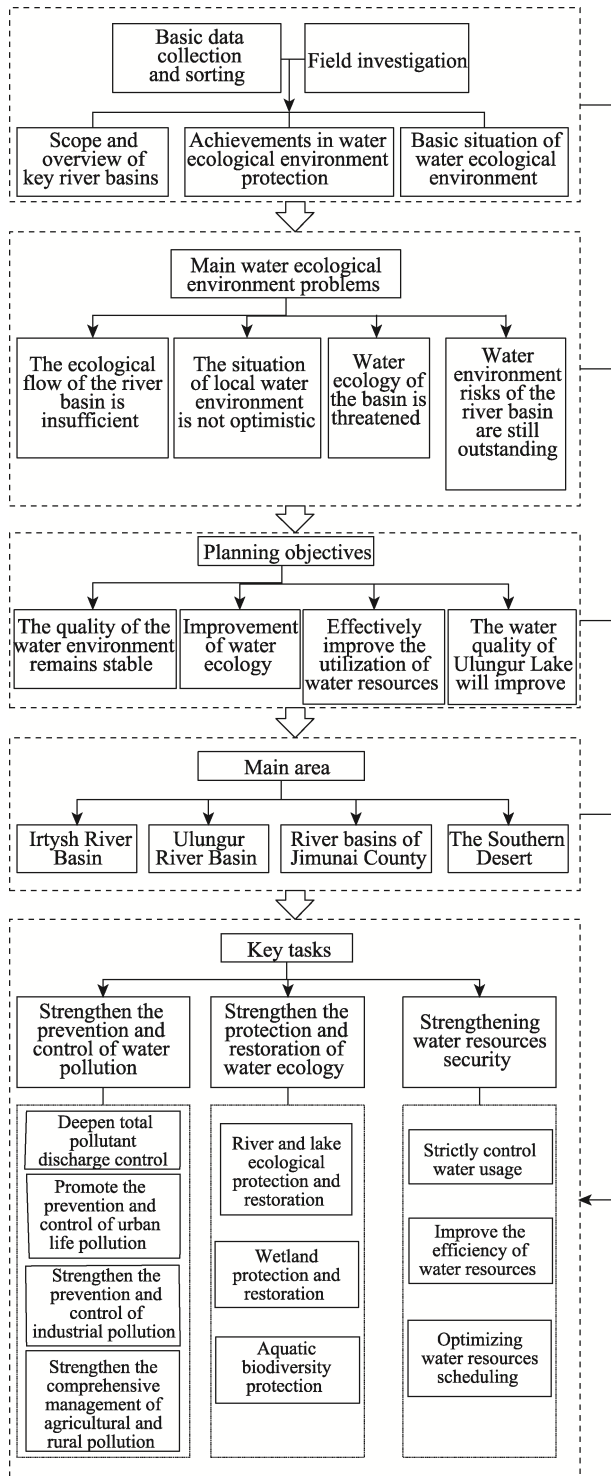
Basic data collection and sorting

Field investigation

Scope and overview of key river basins

Achievements in water ecological environment protection

Basic situation of water ecological environment

Main water ecological environment problems

The ecological flow of the river basin is insufficient

The situation of local water environment is not optimistic

Water ecology of the basin is threatened

Water environment risks of the river basin are still outstanding

Planning objectives

The quality of the water environment remains stable

Improvement of water ecology

Effectively improve the utilization of water resources

The water quality of Ulungur Lake will improve

Main area

Irtysh River Basin

Ulungur River Basin

River basins of Jimunai County

The Southern Desert

Key tasks

Strengthen the prevention and control of water pollution

Strengthen the protection and restoration of water ecology

Strengthening water resources security

Deepen total pollutant discharge control

Promote the prevention and control of urban life pollution

Strengthen the prevention and control of industrial pollution

Strengthen the comprehensive management of agricultural and rural pollution

River and lake ecological protection and restoration

Wetland protection and restoration

Aquatic biodiversity protection

Strictly control water usage

Improve the efficiency of water resources

Optimizing water resources scheduling